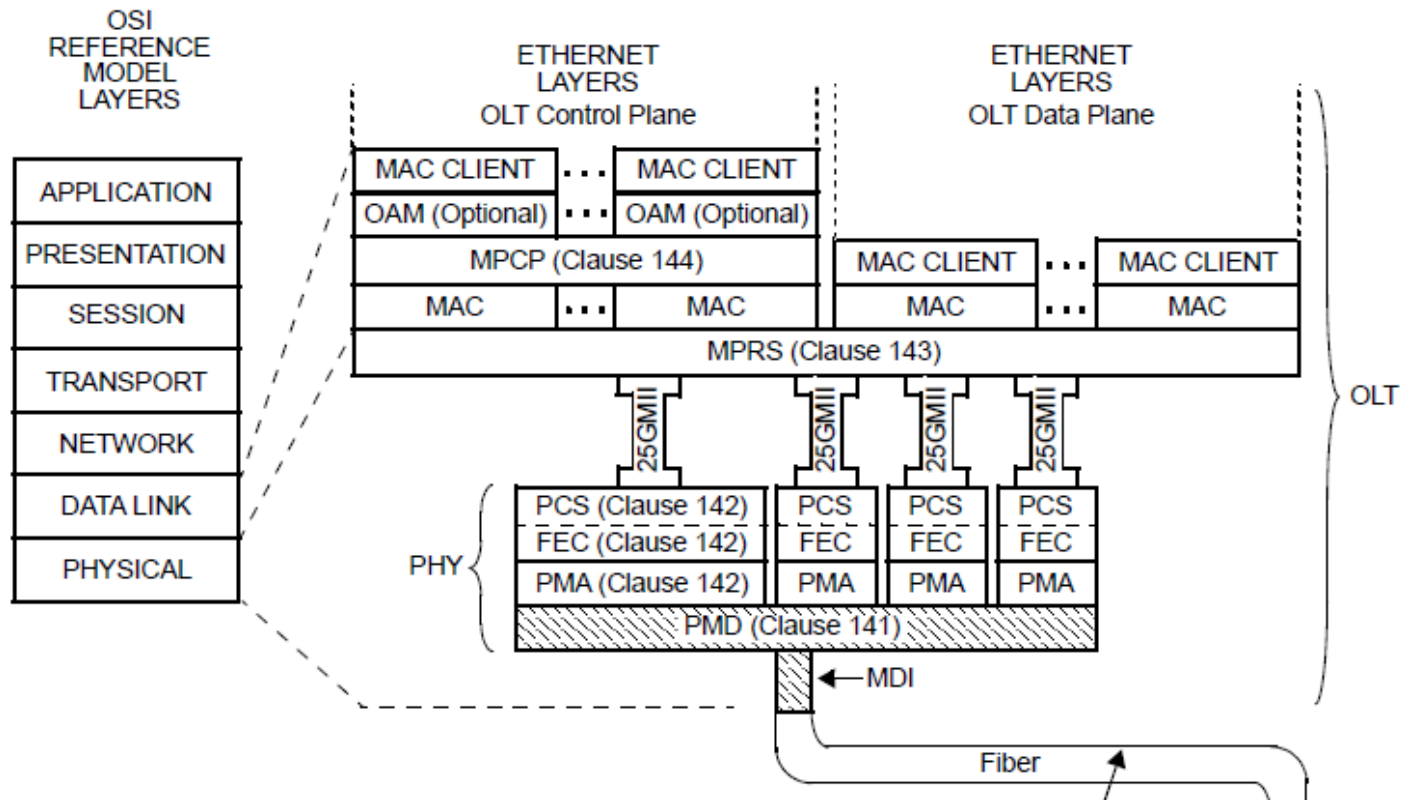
OSI REFERENCE MODEL LAYERS

APPLICATION
PRESENTATION
SESSION
TRANSPORT
NETWORK
DATA LINK
PHYSICAL

ETHERNET LAYERS
OLT Control Plane

ETHERNET LAYERS
OLT Data Plane

MAC CLIENT ... MAC CLIENT
OAM (Optional) ... OAM (Optional)
MPCP (Clause 144)
MAC ... MAC

MAC CLIENT ... MAC CLIENT
MAC ... MAC

MPRS (Clause 143)

25GMII
25GMII
25GMII
25GMII

PHY

PCS (Clause 142)
FEC (Clause 142)
PMA (Clause 142)

PCS
FEC
PMA

PCS
FEC
PMA

PCS
FEC
PMA

PMD (Clause 141)

MDI

OLT

Fiber